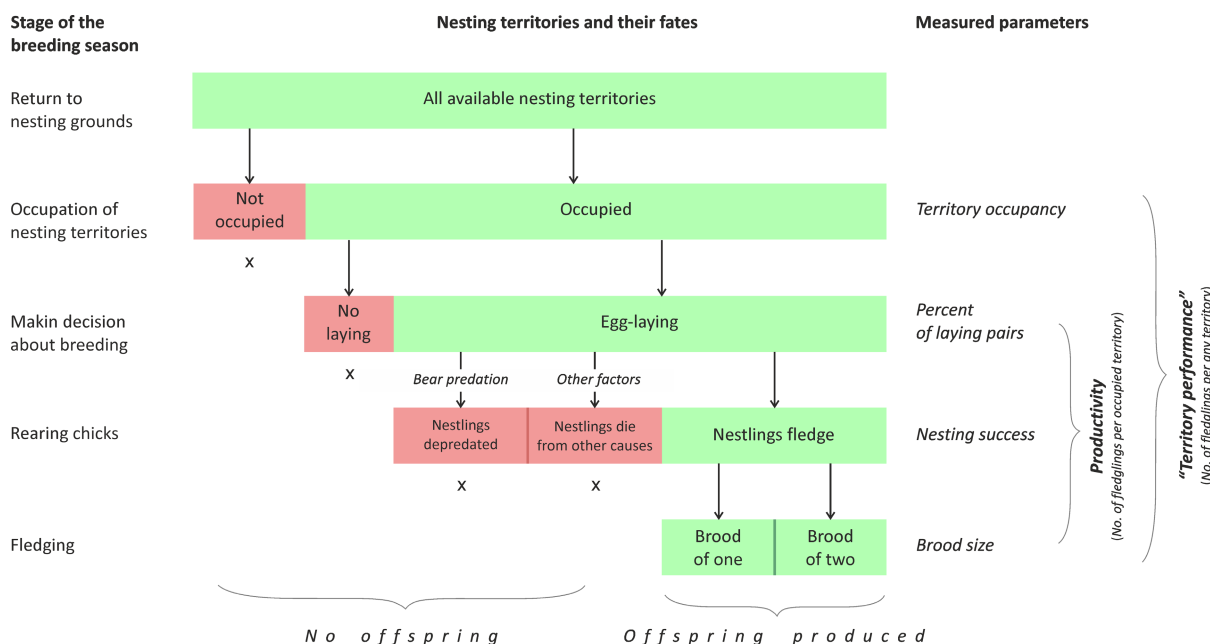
Stage of the breeding season

Nesting territories and their fates

Measured parameters

Return to nesting grounds

All available nesting territories

Occupation of nesting territories

Not occupied

Occupied

Territory occupancy

x

Makin decision about breeding

No laying

Egg-laying

Percent of laying pairs

x

Bear predation

Other factors

Rearing chicks

Nestlings depredated

Nestlings die from other causes

Nestlings fledge

Nesting success

x

x

Fledging

Brood of one

Brood of two

Brood size

Productivity
(No. of fledglings per occupied territory)

"Territory performance"
(No. of fledglings per any territory)

No offspring

Offspring produced